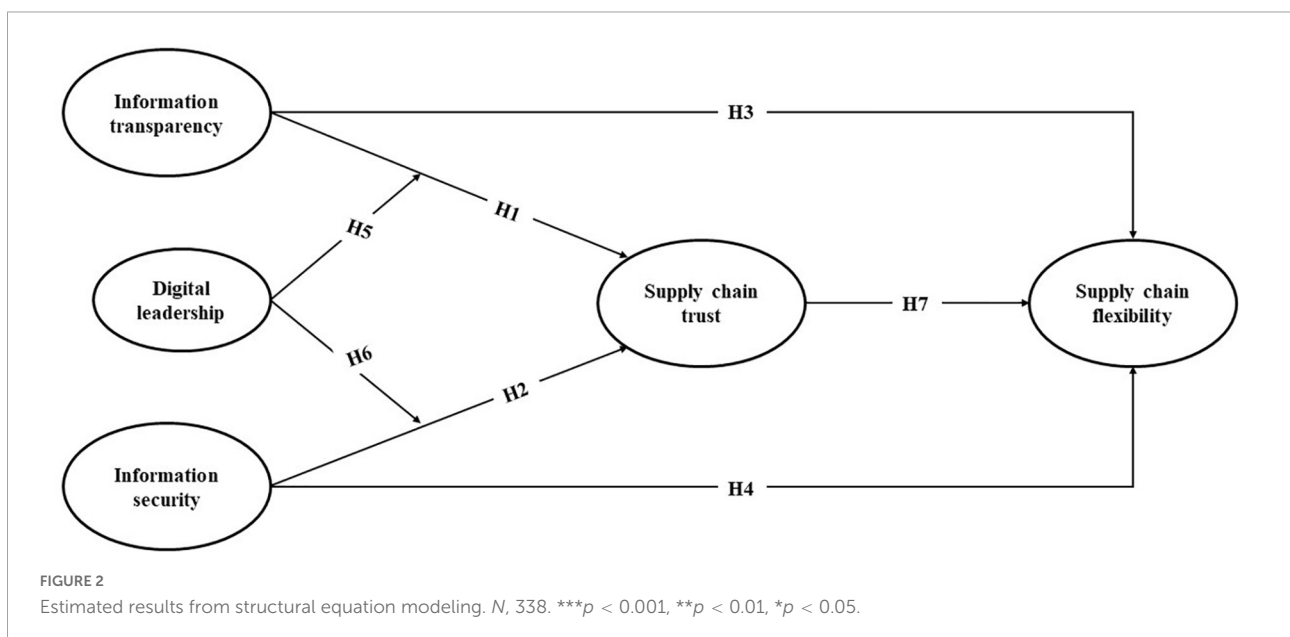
Information transparency

H3

H1

H5

Digital leadership

Supply chain trust

H7

Supply chain flexibility

H6

H2

Information security

H4

FIGURE 2

Estimated results from structural equation modeling. *N*, 338. ***$p < 0.001$, **$p < 0.01$, *$p < 0.05$.